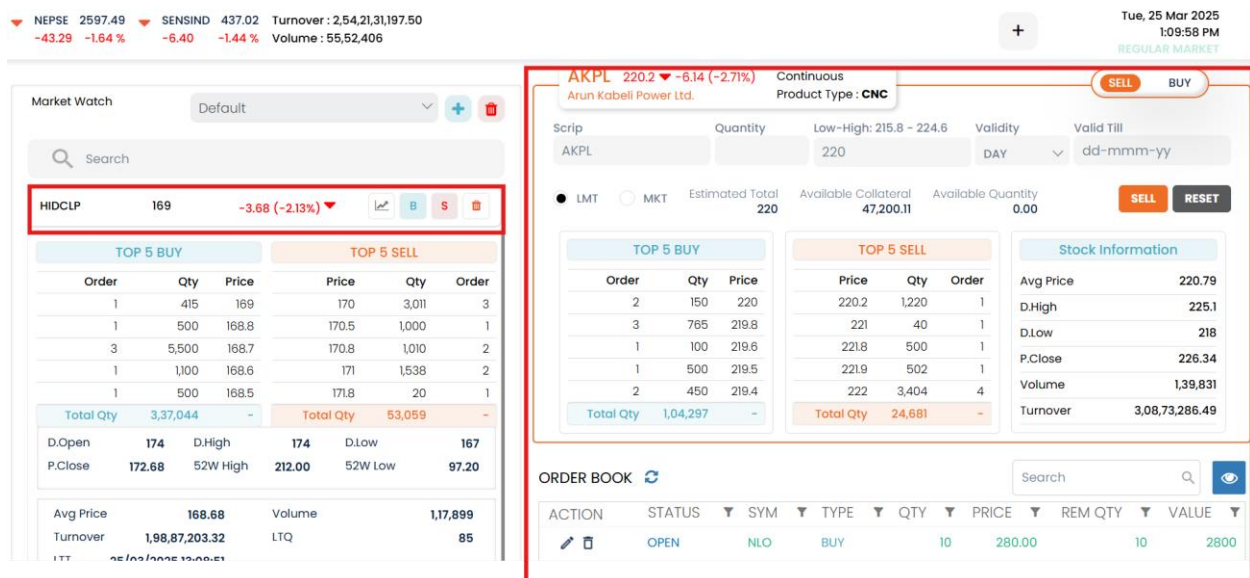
NEPSE 2597.49 -43.29 -1.64 %  SENSIND 437.02 -6.40 -1.44 %  Turnover : 2,54,21,31,197.50  Volume : 55,52,406

+

Tue, 25 Mar 2025
1:09:58 PM
REGULAR MARKET

Market Watch  Default

Search

HIDCLP  169  -3.68 (-2.13%)  B  S

| TOP 5 BUY | | |
|---|---|---|
| Order | Qty | Price |
| 1 | 415 | 169 |
| 1 | 500 | 168.8 |
| 3 | 5,500 | 168.7 |
| 1 | 1,100 | 168.6 |
| 1 | 500 | 168.5 |
| Total Qty | 3,37,044 | - |

| TOP 5 SELL | | |
|---|---|---|
| Price | Qty | Order |
| 170 | 3,011 | 3 |
| 170.5 | 1,000 | 1 |
| 170.8 | 1,010 | 2 |
| 171 | 1,538 | 2 |
| 171.8 | 20 | 1 |
| Total Qty | 53,059 | - |

D.Open 174  D.High 174  D.Low 167
P.Close 172.68  52W High 212.00  52W Low 97.20

Avg Price 168.68  Volume 1,17,899
Turnover 1,98,87,203.32  LTQ 85
LTT 25/03/2025 13:08:51

AKPL 220.2 -6.14 (-2.71%)  Continuous
Arun Kabeli Power Ltd.  Product Type : CNC

SELL  BUY

Scrip AKPL  Quantity  Low-High: 215.8 - 224.6  220  Validity DAY  Valid Till dd-mmm-yy

LMT  MKT  Estimated Total 220  Available Collateral 47,200.11  Available Quantity 0.00  SELL  RESET

| TOP 5 BUY | | |
|---|---|---|
| Order | Qty | Price |
| 2 | 150 | 220 |
| 3 | 765 | 219.8 |
| 1 | 100 | 219.6 |
| 1 | 500 | 219.5 |
| 2 | 450 | 219.4 |
| Total Qty | 1,04,297 | - |

| TOP 5 SELL | | |
|---|---|---|
| Price | Qty | Order |
| 220.2 | 1,220 | 1 |
| 221 | 40 | 1 |
| 221.8 | 500 | 1 |
| 221.9 | 502 | 1 |
| 222 | 3,404 | 4 |
| Total Qty | 24,681 | - |

| Stock Information | |
|---|---|
| Avg Price | 220.79 |
| D.High | 225.1 |
| D.Low | 218 |
| P.Close | 226.34 |
| Volume | 1,39,831 |
| Turnover | 3,08,73,286.49 |

ORDER BOOK  Search

| ACTION | STATUS | SYM | TYPE | QTY | PRICE | REM QTY | VALUE |
|---|---|---|---|---|---|---|---|
| | OPEN | NLO | BUY | 10 | 280.00 | 10 | 2800 |